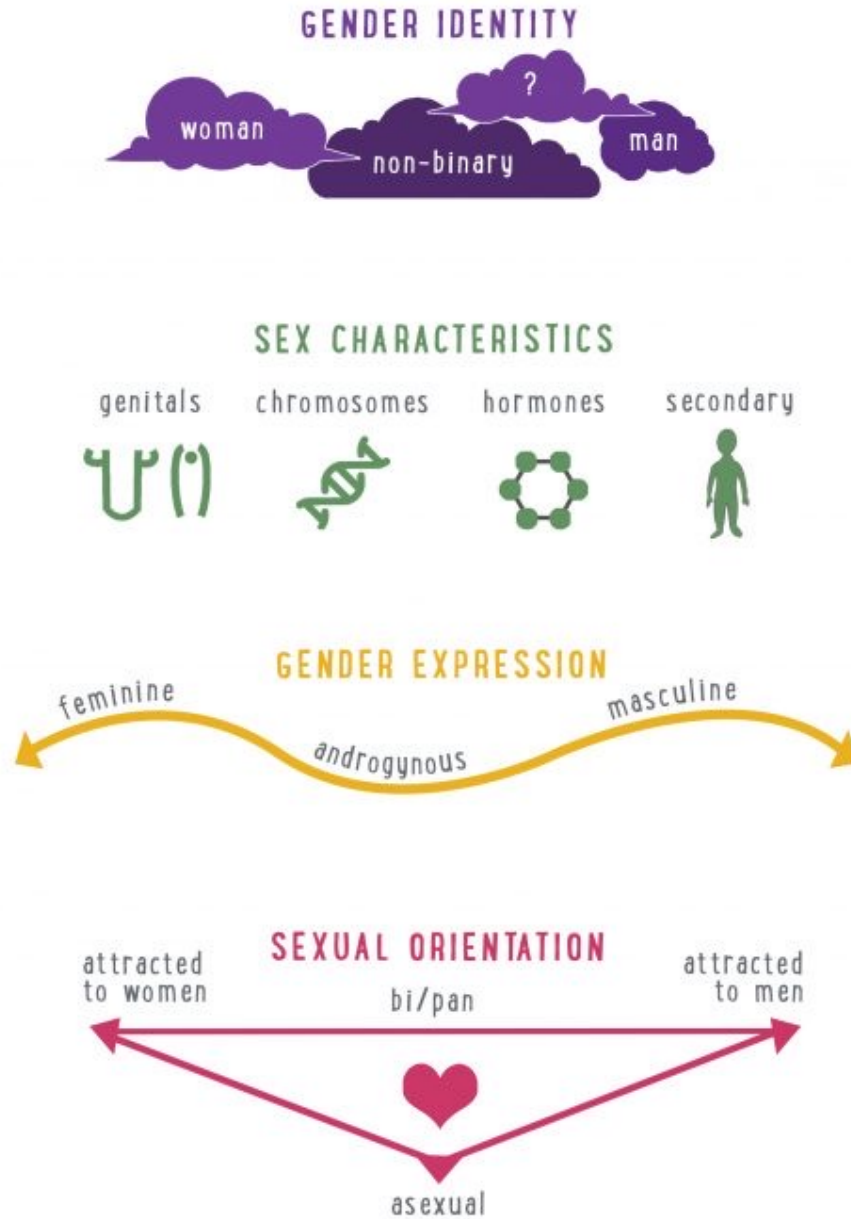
GENDER IDENTITY

woman

?

non-binary

man

SEX CHARACTERISTICS

genitals

chromosomes

hormones

secondary

GENDER EXPRESSION

feminine

androgynous

masculine

SEXUAL ORIENTATION

attracted to women

bi/pan

attracted to men

asexual